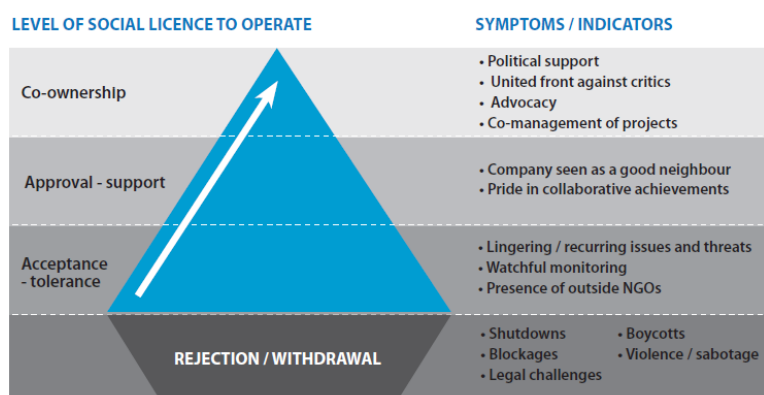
LEVEL OF SOCIAL LICENCE TO OPERATE

SYMPTOMS / INDICATORS

Co-ownership

• Political support
• United front against critics
• Advocacy
• Co-management of projects

Approval - support

• Company seen as a good neighbour
• Pride in collaborative achievements

Acceptance - tolerance

• Lingering / recurring issues and threats
• Watchful monitoring
• Presence of outside NGOs

REJECTION / WITHDRAWAL

• Shutdowns
• Blockages
• Legal challenges
• Boycotts
• Violence / sabotage